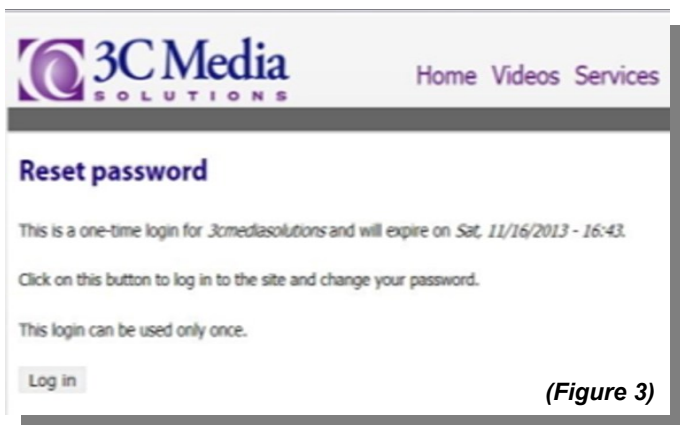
3C Media
SOLUTIONS

Home Videos Services

Reset password

This is a one-time login for 3cmediasolutions and will expire on Sat, 11/16/2013 - 16:43.

Click on this button to log in to the site and change your password.

This login can be used only once.

Log in

(Figure 3)